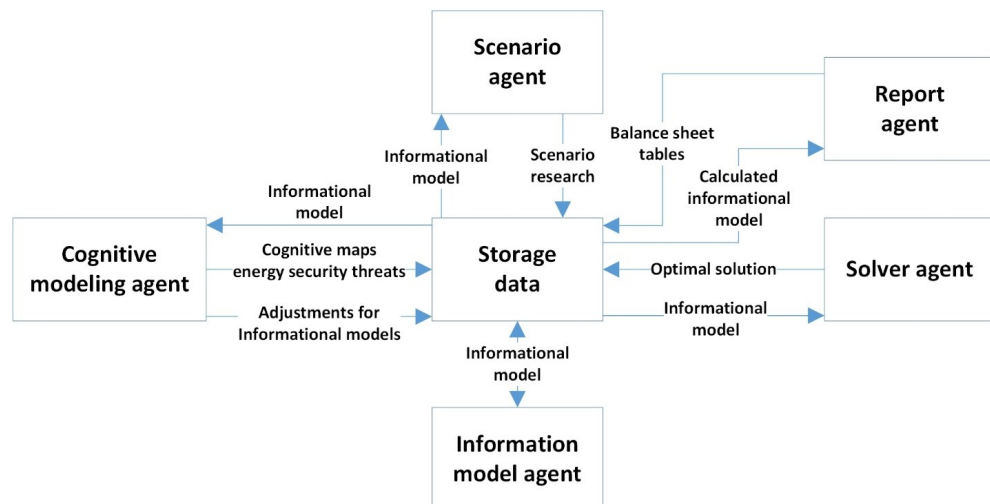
Scenario agent

Report agent

Balance sheet tables

Informational model

Scenario research

Informational model

Calculated informational model

Cognitive modeling agent

Cognitive maps energy security threats

Storage data

Optimal solution

Solver agent

Adjustments for Informational models

Informational model

Informational model

Information model agent